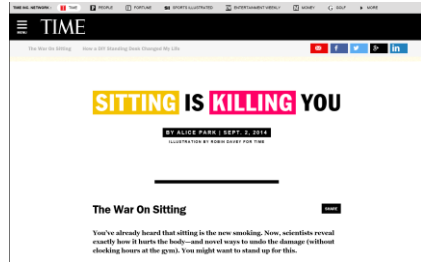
TIME INC. NETWORK: TIME PEOPLE FORTUNE SPORTS ILLUSTRATED ENTERTAINMENT WEEKLY MONEY GOLF MORE

MENU TIME

The War On Sitting How a DIY Standing Desk Changed My Life

f in

SITTING IS KILLING YOU

BY ALICE PARK | SEPT. 2, 2014

ILLUSTRATION BY ROBIN DAVEY FOR TIME

The War On Sitting

SHARE

You've already heard that sitting is the new smoking. Now, scientists reveal exactly how it hurts the body—and novel ways to undo the damage (without clocking hours at the gym). You might want to stand up for this.